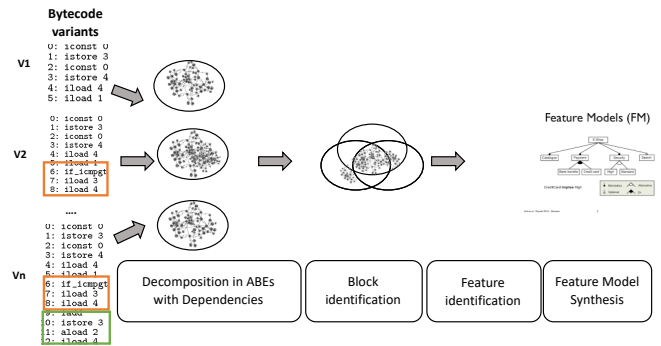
Bytecode variants

V1
0: iconst 0
1: istore 3
2: iconst 0
3: istore 4
4: iload 4
5: iload 1

V2
0: iconst 0
1: istore 3
2: iconst 0
3: istore 4
4: iload 4
5: iload 1
6: if_icmpgt
7: iload 3
8: iload 4

....

Vn
0: iconst 0
1: istore 3
2: iconst 0
3: istore 4
4: iload 4
5: iload 1
6: if_icmpgt
7: iload 3
8: iload 4
9: iadd
0: istore 3
1: aload 2
2: iload 4

Feature Models (FM)

E-Shop
Catalogue
Payment
Security
Search
Bank transfer
Credit card
High
Standard
CreditCard implies High

Decomposition in ABEs with Dependencies

Block identification

Feature identification

Feature Model Synthesis